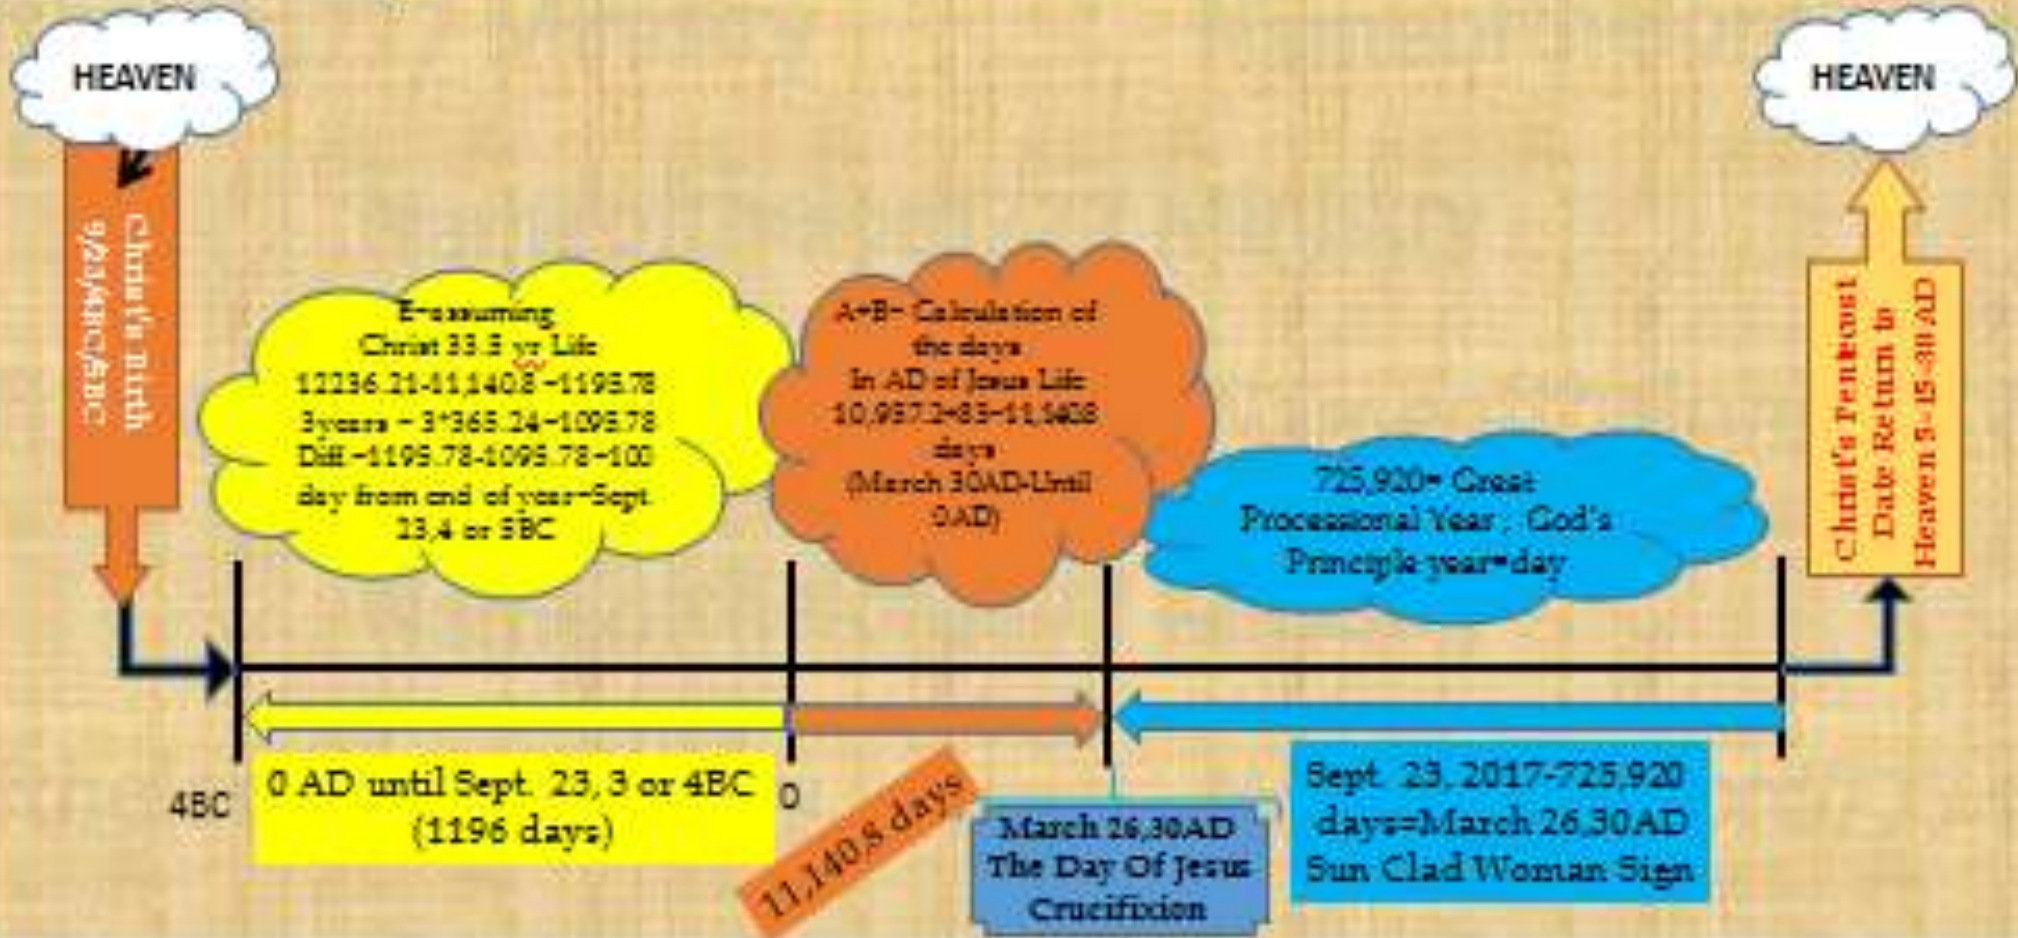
HEAVEN

HEAVEN

Christ's Birth 9/23/4BC/5BC

E=assuming Christ 33.5 yr Life 12236.21-11,140.8=1195.78 3years = 3*365.24=1095.78 Diff =1195.78-1095.78=100 day from end of year=Sept 23,4 or 5BC

A+B= Calculation of the days In AD of Jesus Life 10,957.2+83=11,140.8 days (March 30AD-Until 0AD)

725,920= Great Processional Year ; God's Principle year=day

Christ's Pentecost Date Return to Heaven 5-15-38 AD

4BC

0 AD until Sept. 23, 3 or 4BC (1196 days)

0

11,140.8 days

March 26,30AD The Day Of Jesus Crucifixion

Sept. 23, 2017-725,920 days=March 26,30AD Sun Clad Woman Sign